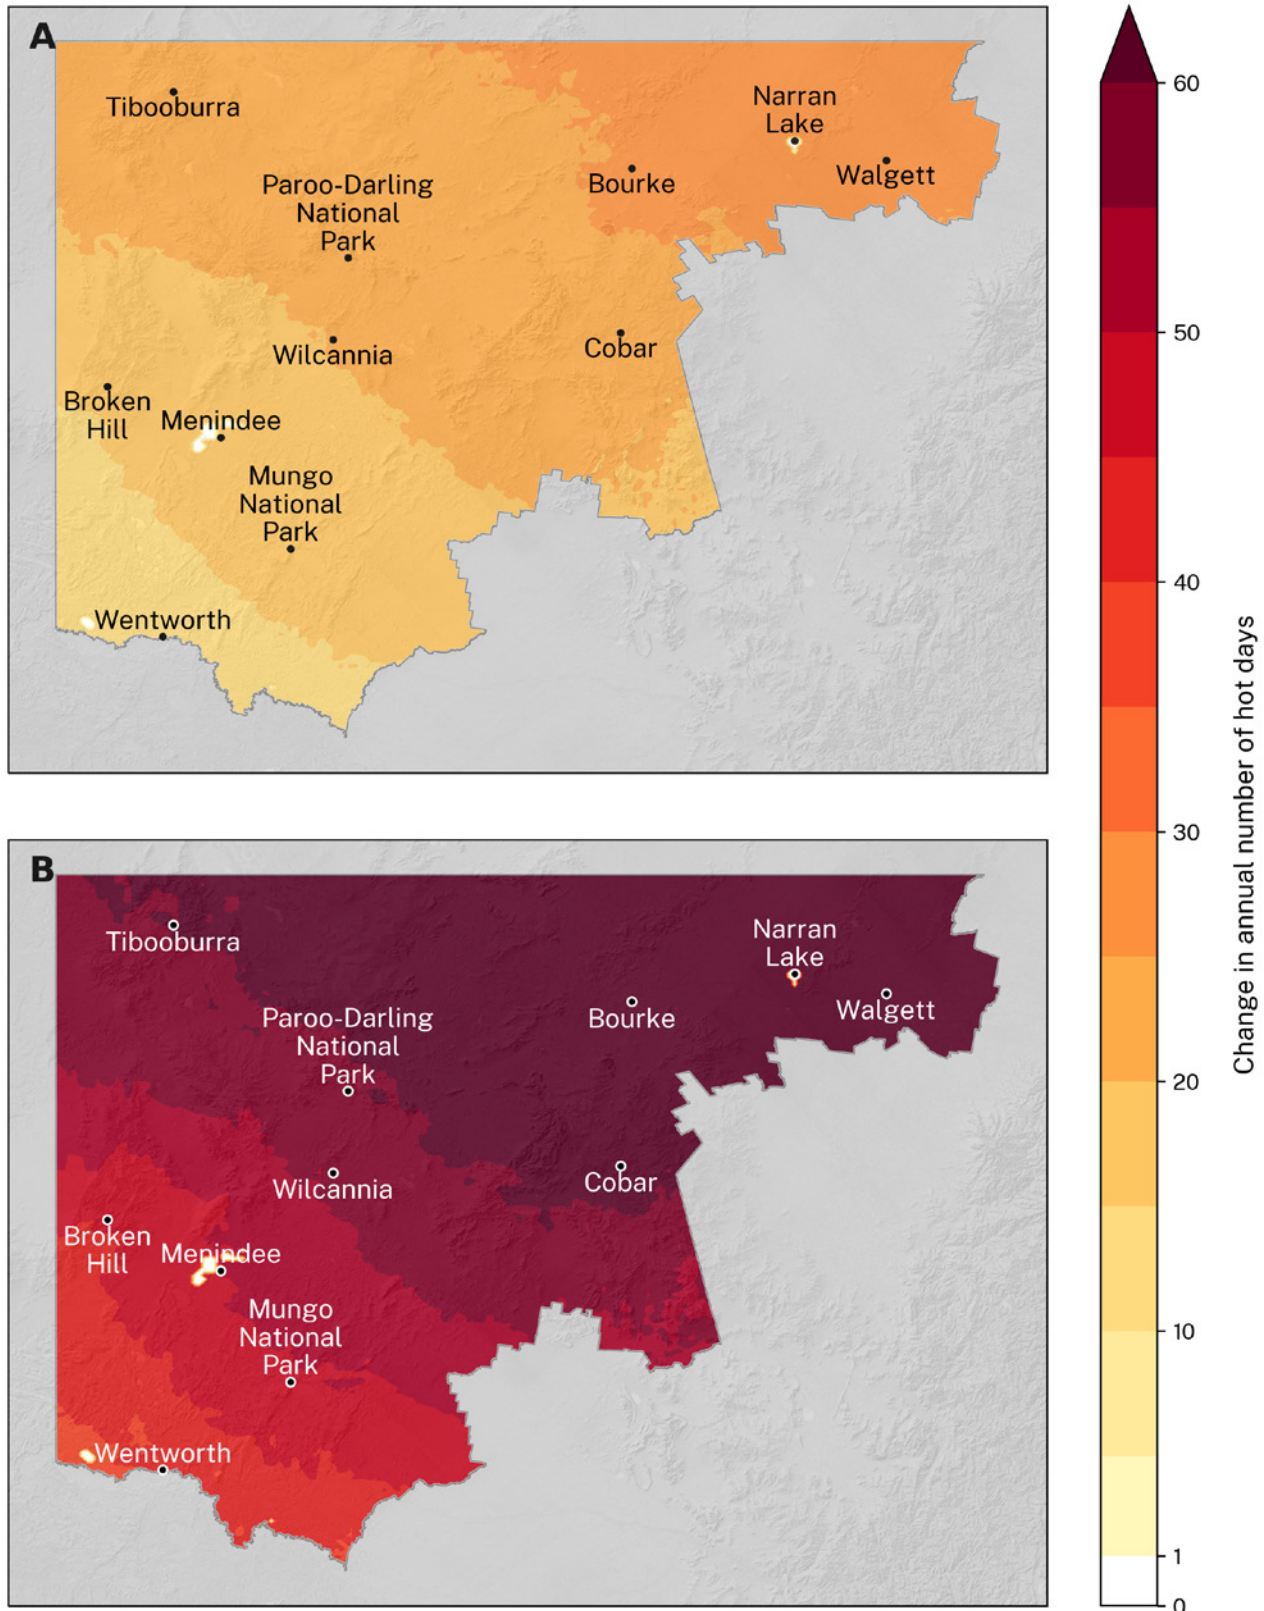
A

Tibooburra

Paroo-Darling National Park

Narran Lake

Bourke

Walgett

Wilcannia

Cobar

Broken Hill

Menindee

Mungo National Park

Wentworth

B

Tibooburra

Paroo-Darling National Park

Narran Lake

Bourke

Walgett

Wilcannia

Cobar

Broken Hill

Menindee

Mungo National Park

Wentworth

60
50
40
30
20
10
1
0

Change in annual number of hot days